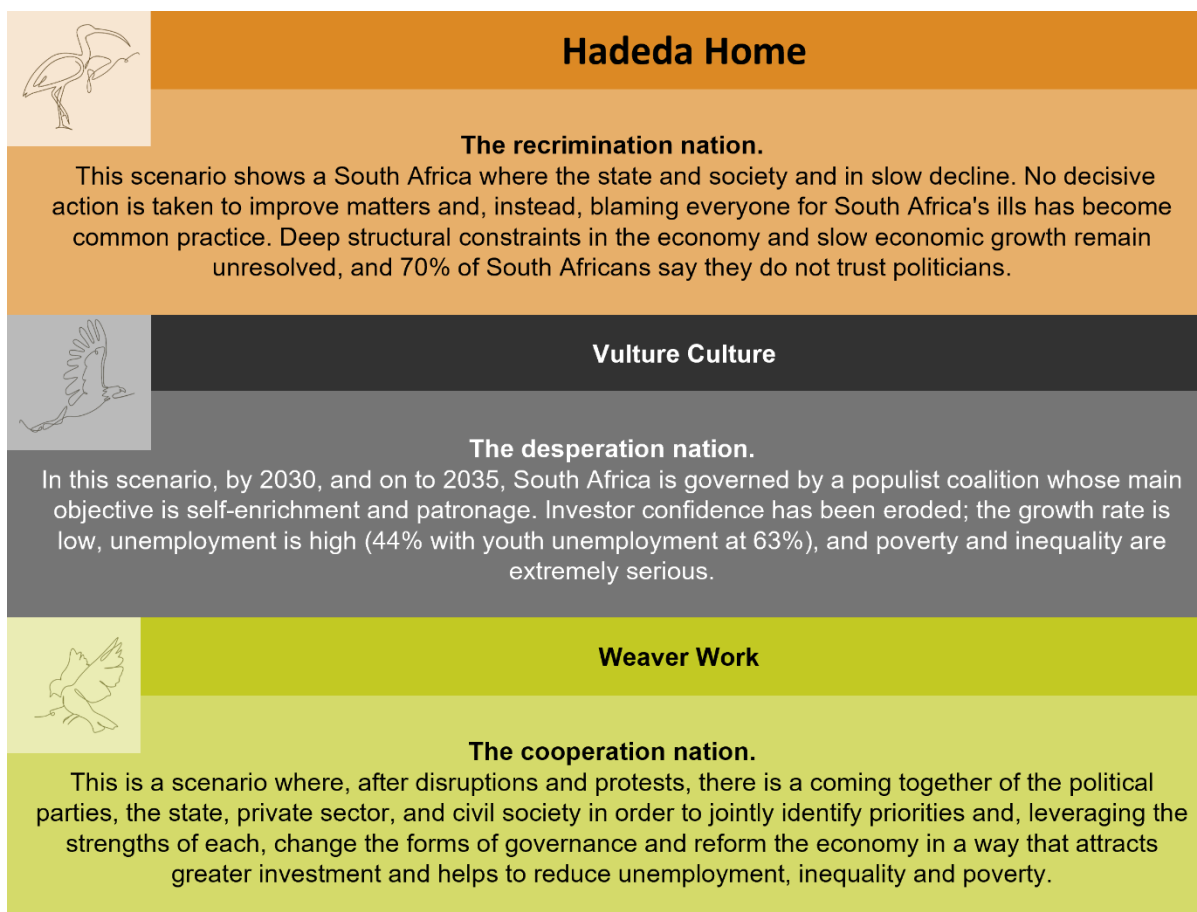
Hadeda Home

The recrimination nation.
This scenario shows a South Africa where the state and society and in slow decline. No decisive action is taken to improve matters and, instead, blaming everyone for South Africa's ills has become common practice. Deep structural constraints in the economy and slow economic growth remain unresolved, and 70% of South Africans say they do not trust politicians.

Vulture Culture

The desperation nation.
In this scenario, by 2030, and on to 2035, South Africa is governed by a populist coalition whose main objective is self-enrichment and patronage. Investor confidence has been eroded; the growth rate is low, unemployment is high (44% with youth unemployment at 63%), and poverty and inequality are extremely serious.

Weaver Work

The cooperation nation.
This is a scenario where, after disruptions and protests, there is a coming together of the political parties, the state, private sector, and civil society in order to jointly identify priorities and, leveraging the strengths of each, change the forms of governance and reform the economy in a way that attracts greater investment and helps to reduce unemployment, inequality and poverty.